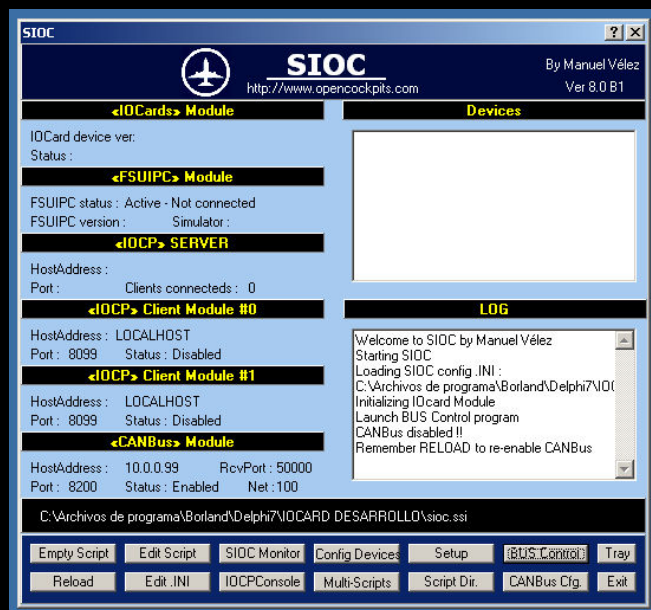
SIOC

SIOC
http://www.opencockpits.com

By Manuel Vélez
Ver 8.0 B1

«IOCards» Module

IOCard device ver:
Status :

«FSUIPC» Module

FSUIPC status : Active - Not connected
FSUIPC version : Simulator :

«IOCP» SERVER

HostAddress :
Port : Clients connecteds : 0

«IOCP» Client Module #0

HostAddress : LOCALHOST
Port : 8099 Status : Disabled

«IOCP» Client Module #1

HostAddress : LOCALHOST
Port : 8099 Status : Disabled

«CANBus» Module

HostAddress : 10.0.0.99 RcvPort : 50000
Port : 8200 Status : Enabled Net : 100

Devices

LOG

Welcome to SIOC by Manuel Vélez
Starting SIOC
Loading SIOC config .INI :
C:\Archivos de programa\Borland\Delphi7\IO(
Initializing IOcard Module
Launch BUS Control program
CANBus disabled !!
Remember RELOAD to re-enable CANBus

C:\Archivos de programa\Borland\Delphi7\IOCARD DESARROLLO\sioc.ssi

Empty Script | Edit Script | SIOC Monitor | Config Devices | Setup | BUS Control | Tray
Reload | Edit .INI | IOCPConsole | Multi-Scripts | Script Dir. | CANBus Cfg. | Exit